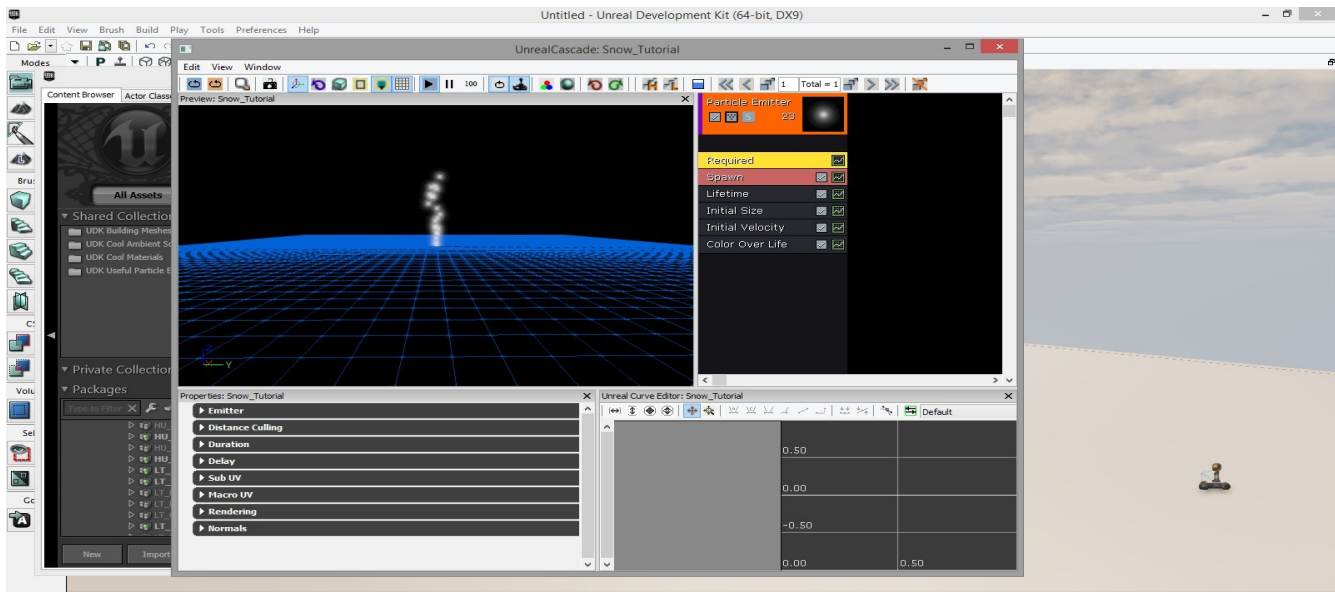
Untitled - Unreal Development Kit (64-bit, DX9)

File Edit View Brush Build Play Tools Preferences Help

Modes

Content Browser Actor Classe

All Assets

Shared Collection
UDK Building Meshes
UDK Cool Ambient S
UDK Cool Materials
UDK Useful Particle E

Private Collection
Packages

Type to Filter

HU_
HU_
HU_
HU_
LT_
LT_
LT_
LT_
LT_
LT_

New Import

Bru:
C:
Volu
Sel
Gc

UnrealCascade: Snow_Tutorial

Edit View Window

100

1 Total = 1

Preview: Snow_Tutorial

Particle Emitter
23

Required
Spawn
Lifetime
Initial Size
Initial Velocity
Color Over Life

Properties: Snow_Tutorial
Emitter
Distance Culling
Duration
Delay
Sub UV
Macro UV
Rendering
Normals

Unreal Curve Editor: Snow_Tutorial
Default

0.50
0.00
-0.50
0.00 0.50